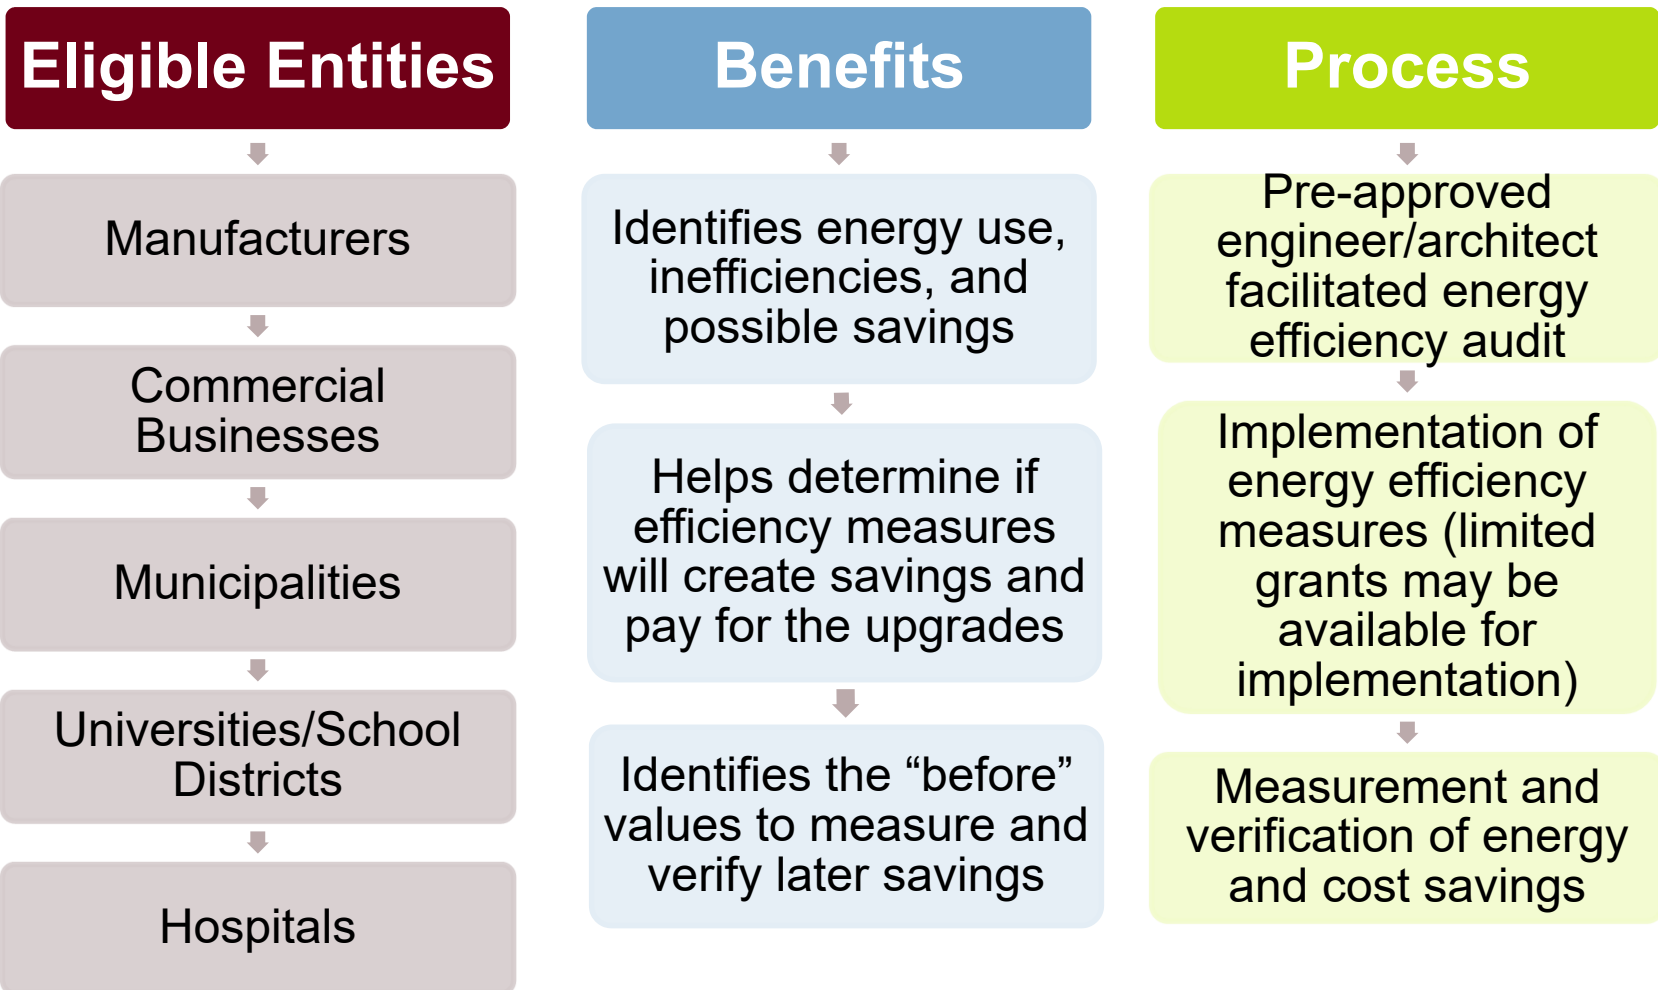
Eligible Entities

Manufacturers

Commercial Businesses

Municipalities

Universities/School Districts

Hospitals

Benefits

Identifies energy use, inefficiencies, and possible savings

Helps determine if efficiency measures will create savings and pay for the upgrades

Identifies the “before” values to measure and verify later savings

Process

Pre-approved engineer/architect facilitated energy efficiency audit

Implementation of energy efficiency measures (limited grants may be available for implementation)

Measurement and verification of energy and cost savings